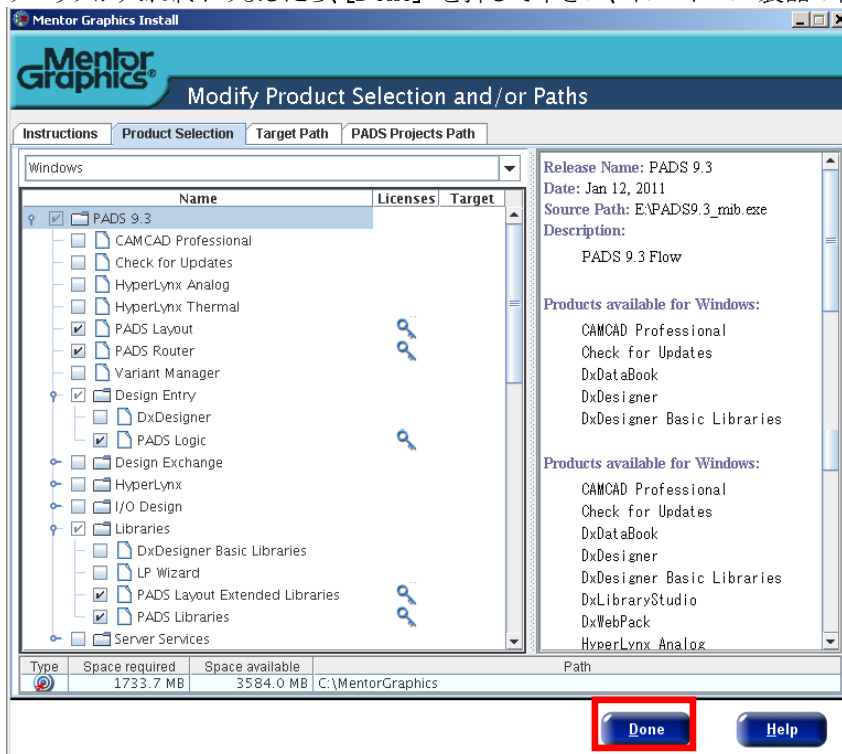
Mentor Graphics Install

Mentor Graphics®

Modify Product Selection and/or Paths

Instructions | Product Selection | Target Path | PADS Projects Path

Windows

| Name | Licenses | Target |
|---|---|---|
| PADS 9.3 | | |
| CAMCAD Professional | | |
| Check for Updates | | |
| HyperLynx Analog | | |
| HyperLynx Thermal | | |
| PADS Layout | | |
| PADS Router | | |
| Variant Manager | | |
| Design Entry | | |
| DxDesigner | | |
| PADS Logic | | |
| Design Exchange | | |
| HyperLynx | | |
| I/O Design | | |
| Libraries | | |
| DxDesigner Basic Libraries | | |
| LP Wizard | | |
| PADS Layout Extended Libraries | | |
| PADS Libraries | | |
| Server Services | | |

Release Name: PADS 9.3
Date: Jan 12, 2011
Source Path: E:\PADS9.3_mib.exe
Description:
PADS 9.3 Flow

Products available for Windows:
CAMCAD Professional
Check for Updates
DxDataBook
DxDesigner
DxDesigner Basic Libraries

Products available for Windows:
CAMCAD Professional
Check for Updates
DxDataBook
DxDesigner
DxDesigner Basic Libraries
DxLibraryStudio
DxWebPack
HyperLynx Analog

| Type | Space required | Space available | Path |
|---|---|---|---|
| | 1733.7 MB | 3584.0 MB | C:\MentorGraphics |

Done
Help